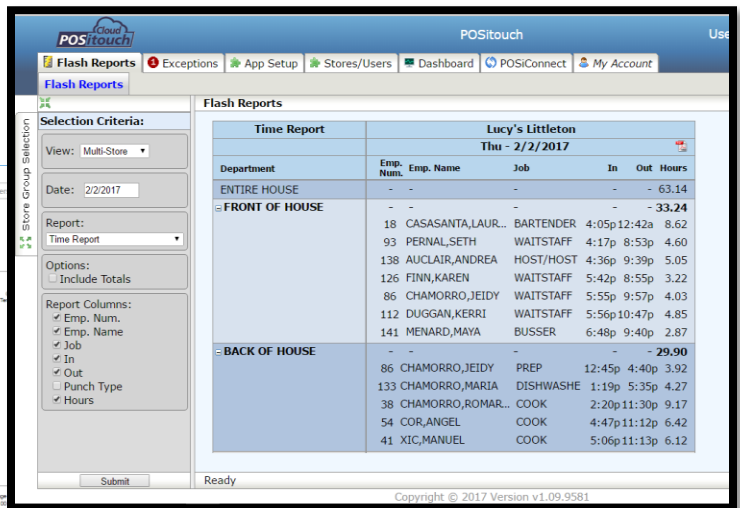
Cloud POSitouch

POSitouch

Use

Flash Reports | Exceptions | App Setup | Stores/Users | Dashboard | POSiConnect | My Account

Flash Reports

Store Group Selection

Selection Criteria:

View: Multi-Store

Date: 2/2/2017

Report: Time Report

Options:
Include Totals

Report Columns:
Emp. Num.
Emp. Name
Job
In
Out
Punch Type
Hours

Submit

Flash Reports

| Time Report | Lucy's Littleton | | | | | |
|---|---|---|---|---|---|---|
| | Thu - 2/2/2017 | | | | | |
| Department | Emp. Num. | Emp. Name | Job | In | Out | Hours |
| ENTIRE HOUSE | - | - | - | - | - | 63.14 |
| FRONT OF HOUSE | - | - | - | - | - | 33.24 |
| | 18 | CASASANTA,LAUR... | BARTENDER | 4:05p | 12:42a | 8.62 |
| | 93 | PERNAL,SETH | WAITSTAFF | 4:17p | 8:53p | 4.60 |
| | 138 | AUCLAIR,ANDREA | HOST/HOST | 4:36p | 9:39p | 5.05 |
| | 126 | FINN,KAREN | WAITSTAFF | 5:42p | 8:55p | 3.22 |
| | 86 | CHAMORRO,JEIDY | WAITSTAFF | 5:55p | 9:57p | 4.03 |
| | 112 | DUGGAN,KERRI | WAITSTAFF | 5:56p | 10:47p | 4.85 |
| | 141 | MENARD,MAYA | BUSSER | 6:48p | 9:40p | 2.87 |
| BACK OF HOUSE | - | - | - | - | - | 29.90 |
| | 86 | CHAMORRO,JEIDY | PREP | 12:45p | 4:40p | 3.92 |
| | 133 | CHAMORRO,MARIA | DISHWASHE | 1:19p | 5:35p | 4.27 |
| | 38 | CHAMORRO,ROMAR... | COOK | 2:20p | 11:30p | 9.17 |
| | 54 | COR,ANGEL | COOK | 4:47p | 11:12p | 6.42 |
| | 41 | XIC,MANUEL | COOK | 5:06p | 11:13p | 6.12 |

Ready

Copyright © 2017 Version v1.09.9581